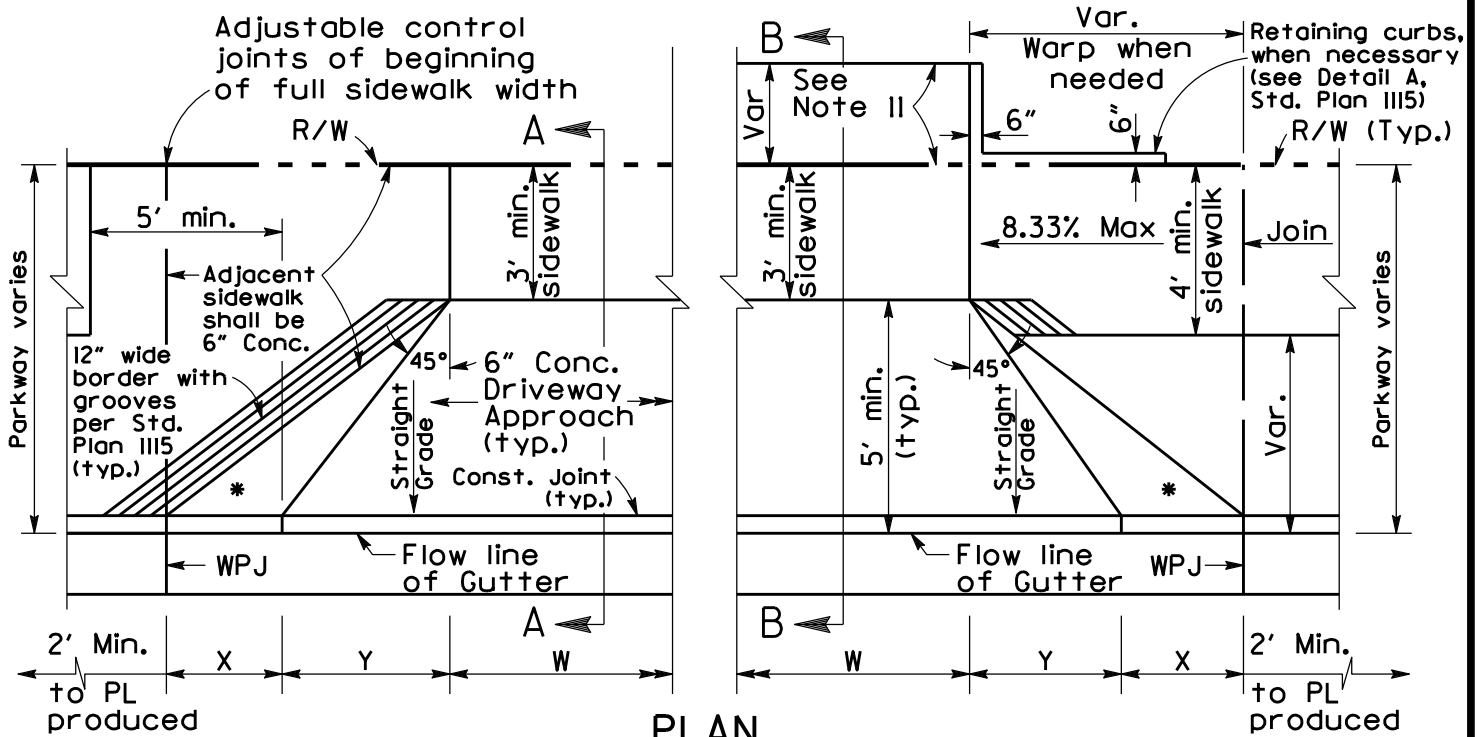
Adjustable control joints of beginning of full sidewalk width

R/W

A

5' min.

3' min. sidewalk

Adjacent sidewalk shall be 6" Conc.

Parkway varies

12" wide border with grooves per Std. Plan 1115 (typ.)

45°

6" Conc. Driveway Approach (typ.)

Straight Grade

Const. Joint (typ.)

*

WPJ

Flow line of Gutter

A

2' Min.

to PL produced

X

Y

W

B

Var

See Note 11

Var.

Warp when needed

6"

6"

Retaining curbs, when necessary (see Detail A, Std. Plan 1115)

R/W (Typ.)

3' min. sidewalk

8.33% Max

Join

4' min. sidewalk

Parkway varies

5' min. (typ.)

45°

Straight Grade

*

Var.

Flow line of Gutter

WPJ

B

W

Y

X

2' Min.

to PL produced

PLAN